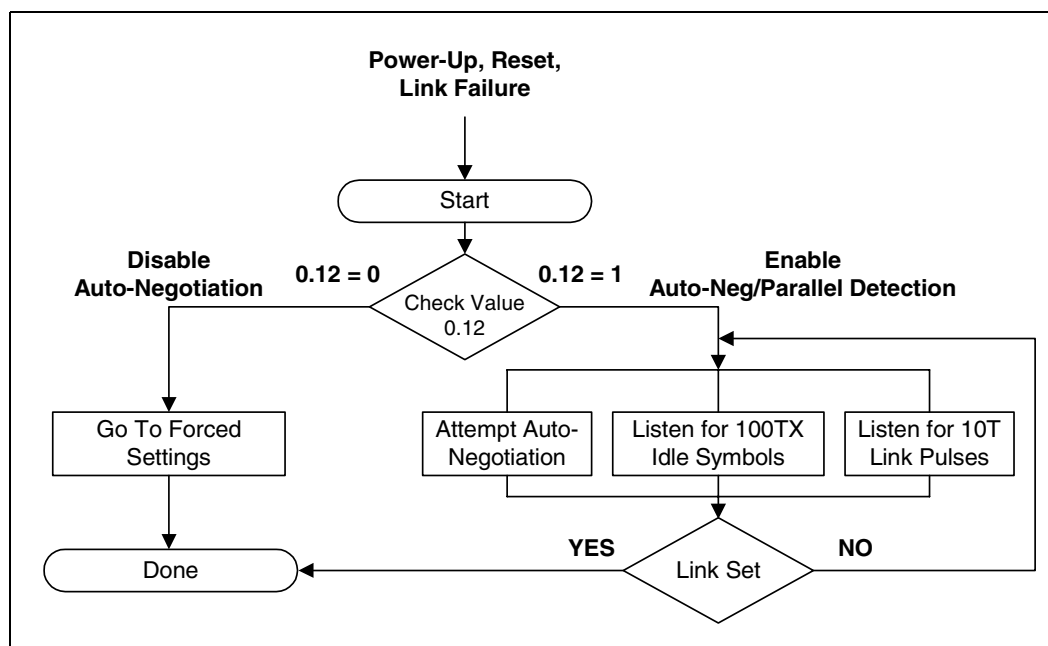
Power-Up, Reset, Link Failure

Start

Disable Auto-Negotiation

0.12 = 0

Check Value 0.12

0.12 = 1

Enable Auto-Neg/Parallel Detection

Go To Forced Settings

Attempt Auto-Negotiation

Listen for 100TX Idle Symbols

Listen for 10T Link Pulses

YES

Link Set

NO

Done